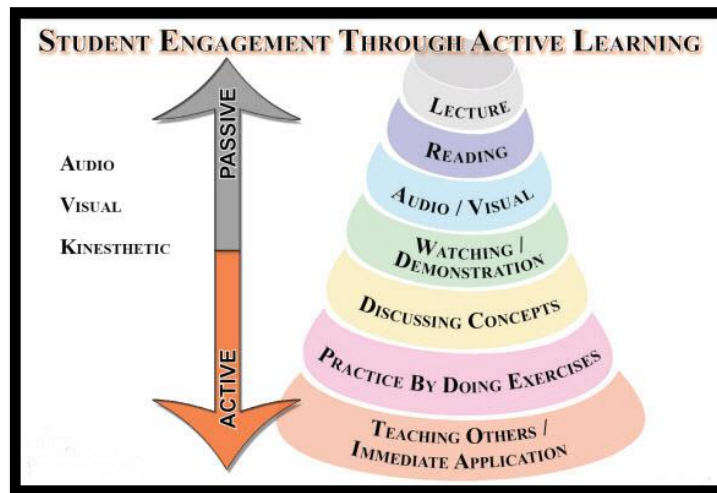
Student Engagement Through Active Learning

Audio
Visual
Kinesthetic

PASSIVE
ACTIVE

Lecture
Reading
Audio / Visual
Watching / Demonstration
Discussing Concepts
Practice By Doing Exercises
Teaching Others / Immediate Application